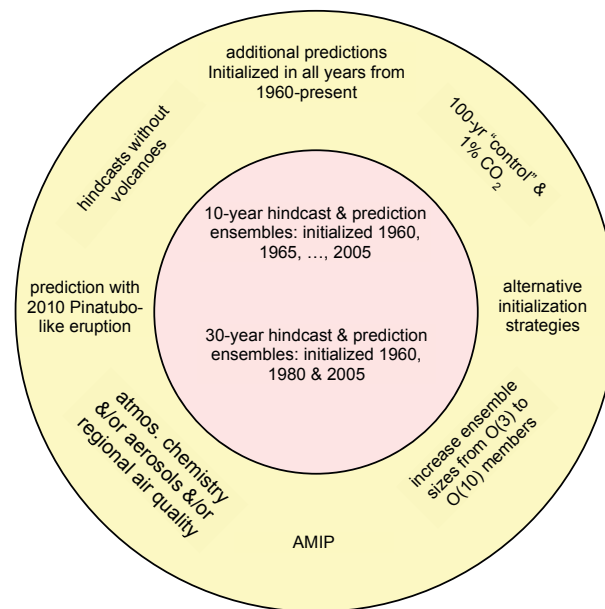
additional predictions Initialized in all years from 1960-present

100-yr "control" & 1% $CO_2$

alternative initialization strategies

increase ensemble sizes from O(3) to O(10) members

AMIP

atmos. chemistry &/or aerosols &/or regional air quality

prediction with 2010 Pinatubo-like eruption

hindcasts without volcanoes

10-year hindcast & prediction ensembles: initialized 1960, 1965, …, 2005

30-year hindcast & prediction ensembles: initialized 1960, 1980 & 2005